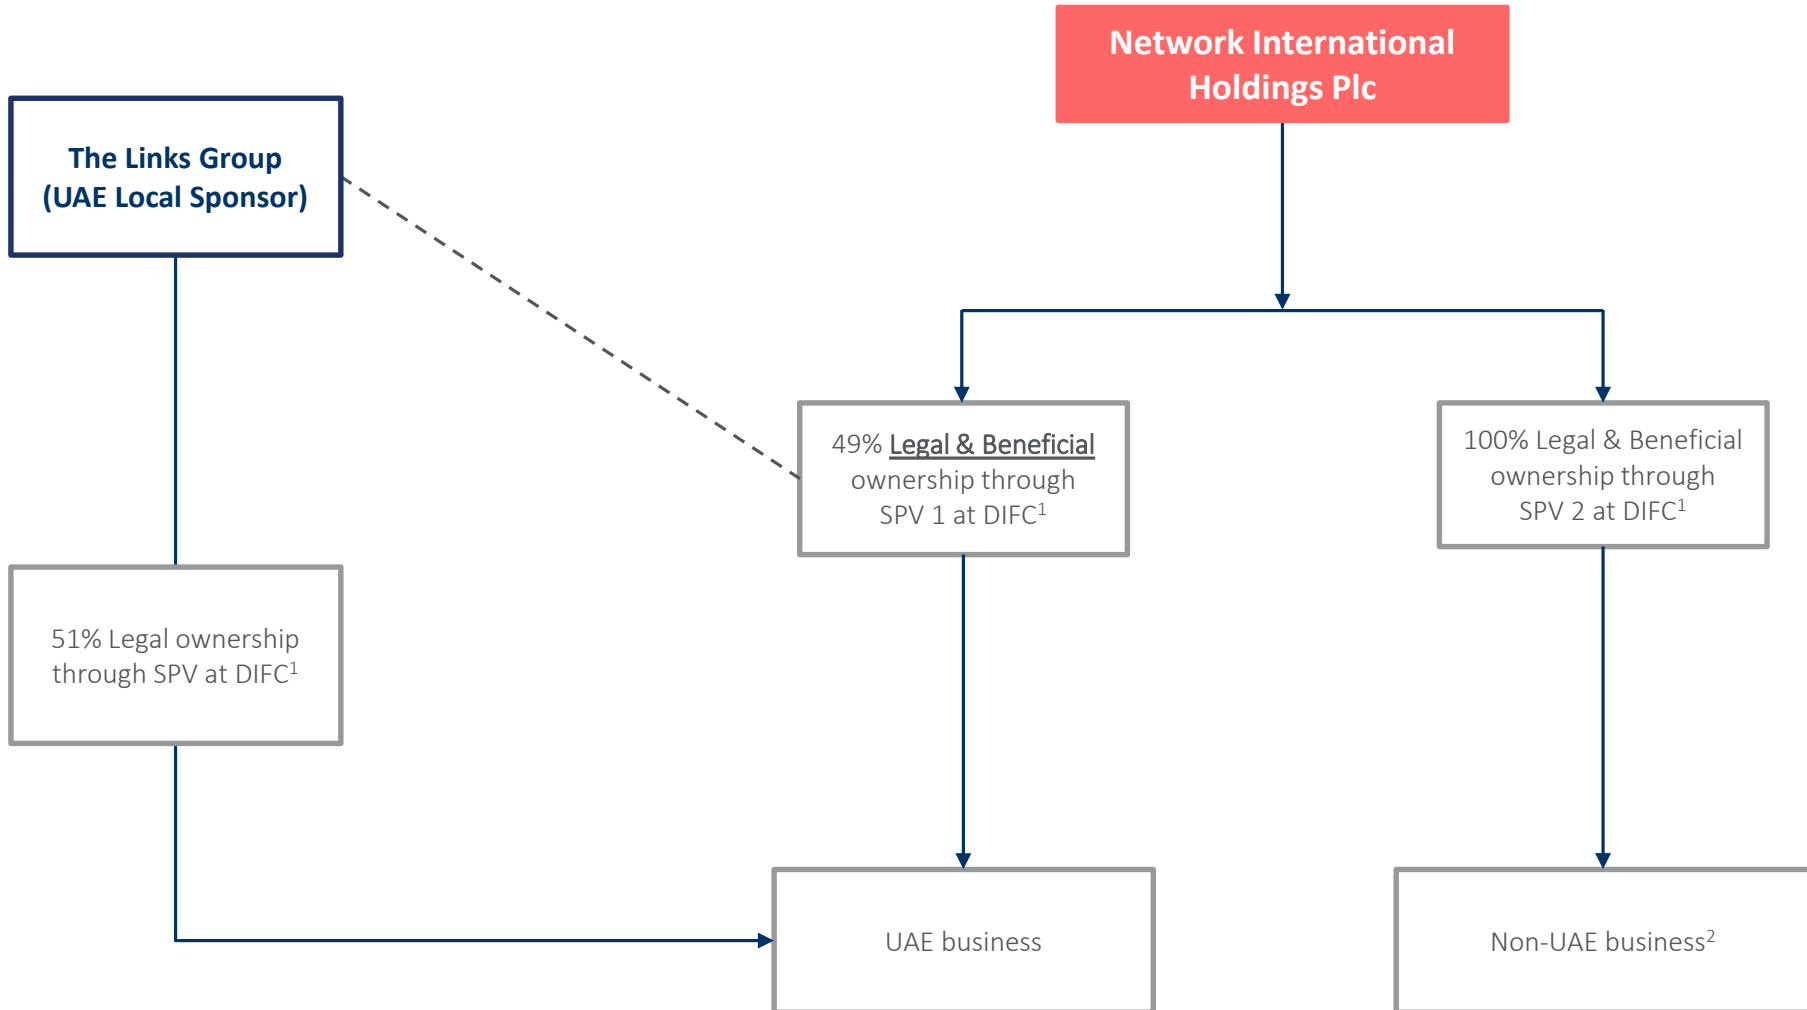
Network International Holdings Plc

The Links Group (UAE Local Sponsor)

49% Legal & Beneficial ownership through SPV 1 at DIFC$^1$

100% Legal & Beneficial ownership through SPV 2 at DIFC$^1$

51% Legal ownership through SPV at DIFC$^1$

UAE business

Non-UAE business$^2$